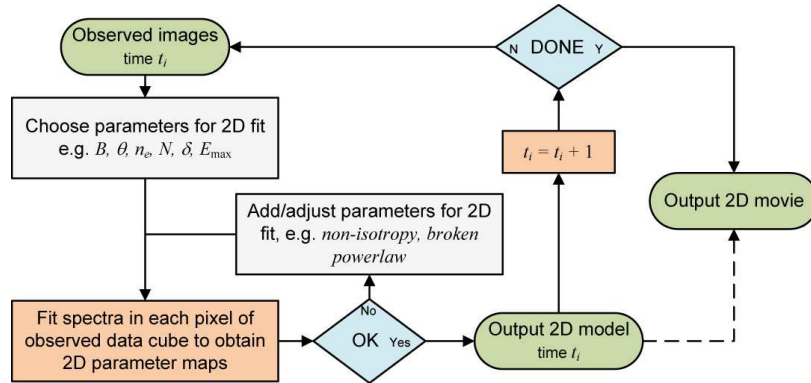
Observed images
time $t_i$

N DONE Y

Choose parameters for 2D fit
e.g. $B$, $\theta$, $n_e$, $N$, $\delta$, $E_{\max}$

$t_i = t_i + 1$

Add/adjust parameters for 2D fit, e.g. *non-isotropy, broken powerlaw*

Output 2D movie

Fit spectra in each pixel of observed data cube to obtain 2D parameter maps

No

OK Yes

Output 2D model
time $t_i$